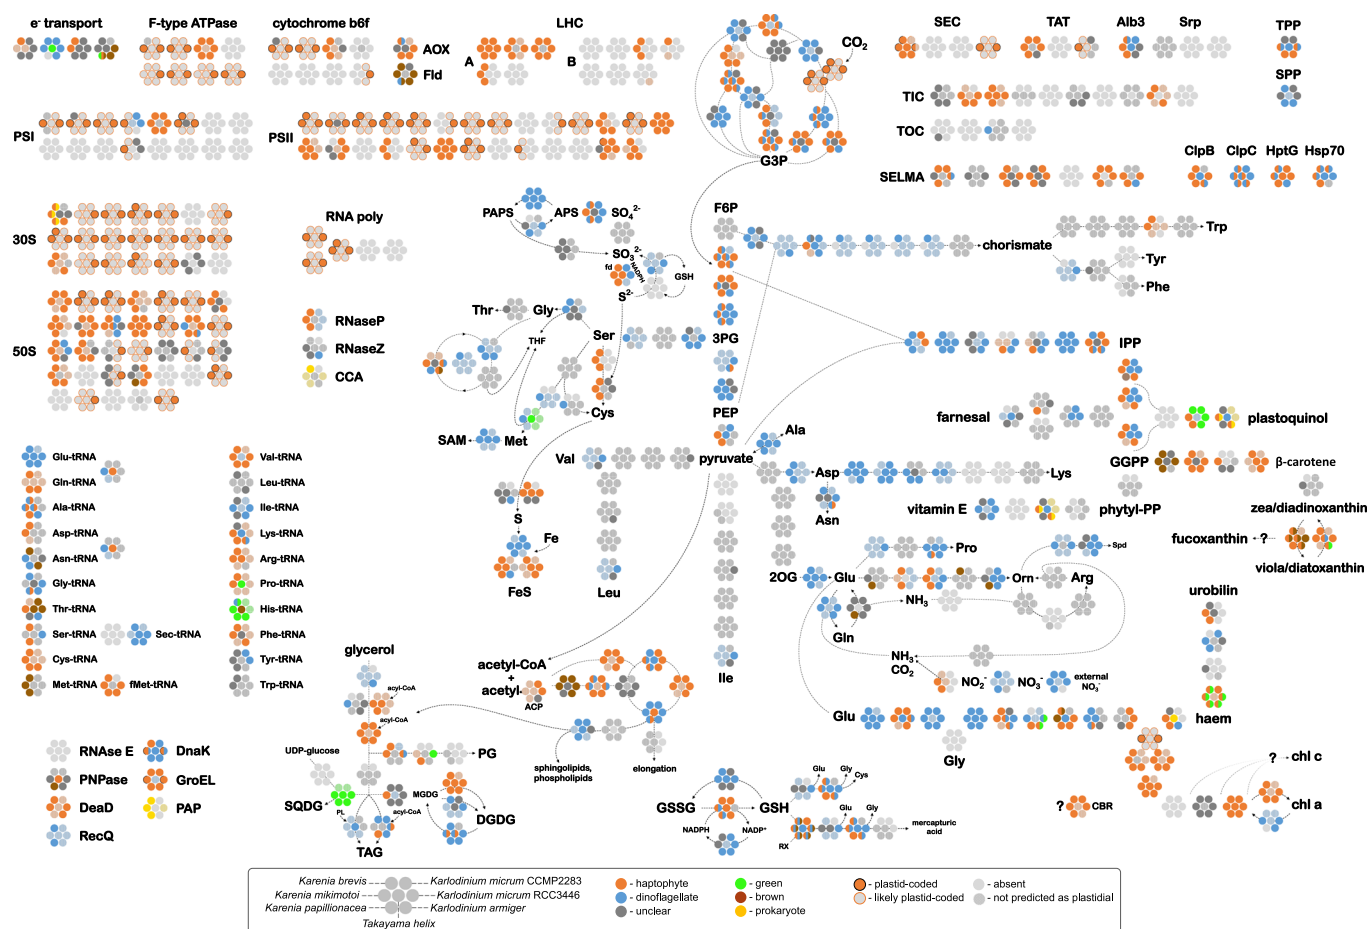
e⁻ transport F-type ATPase cytochrome b6f LHC

AOX Fld A B

PSI PSII

30S RNA poly 50S

RNaseP RNaseZ CCA

Glu-tRNA Gln-tRNA Ala-tRNA Asp-tRNA Asn-tRNA Gly-tRNA Thr-tRNA Ser-tRNA Sec-tRNA Cys-tRNA Met-tRNA fMet-tRNA

Val-tRNA Leu-tRNA Ile-tRNA Lys-tRNA Arg-tRNA Pro-tRNA His-tRNA Phe-tRNA Tyr-tRNA Trp-tRNA

RNAse E DnaK PNPase GroEL DeaD PAP RecQ

$CO_2$ G3P F6P 3PG PEP pyruvate

PAPS APS $SO_4^{2-}$ $SO_3^{2-}$ fd NADPH GSH $S^{2-}$

Thr Gly THF Ser Cys SAM Met

Val S Fe FeS Leu Ile Ala Asp Asn Lys

SEC TAT Alb3 Srp TPP SPP TIC TOC SELMA ClpB ClpC HptG Hsp70

chorismate Trp Tyr Phe

IPP farnesal plastoquinol GGPP β-carotene vitamin E phytyl-PP zea/diadinoxanthin fucoxanthin ? viola/diatoxanthin

Pro Spd 2OG Glu Orn Arg $NH_3$ Gln

urobilin haem

$NH_3$ $CO_2$ $NO_2^-$ $NO_3^-$ external $NO_3^-$

Glu Gly ? chl c ? CBR chl a

glycerol acyl-CoA acyl-CoA UDP-glucose PG SQDG PL acyl-CoA MGDG DGDG TAG

acetyl-CoA + acetyl ACP sphingolipids, phospholipids elongation

GSSG GSH NADPH NADP⁺ RX Glu Gly Cys Glu Gly mercapturic acid

Karenia brevis Karlodinium micrum CCMP2283 Karenia mikimotoi Karlodinium micrum RCC3446 Karenia papillionacea Karlodinium armiger Takayama helix

- haptophyte - dinoflagellate - unclear - green - brown - prokaryote - plastid-coded - likely plastid-coded - absent - not predicted as plastidial